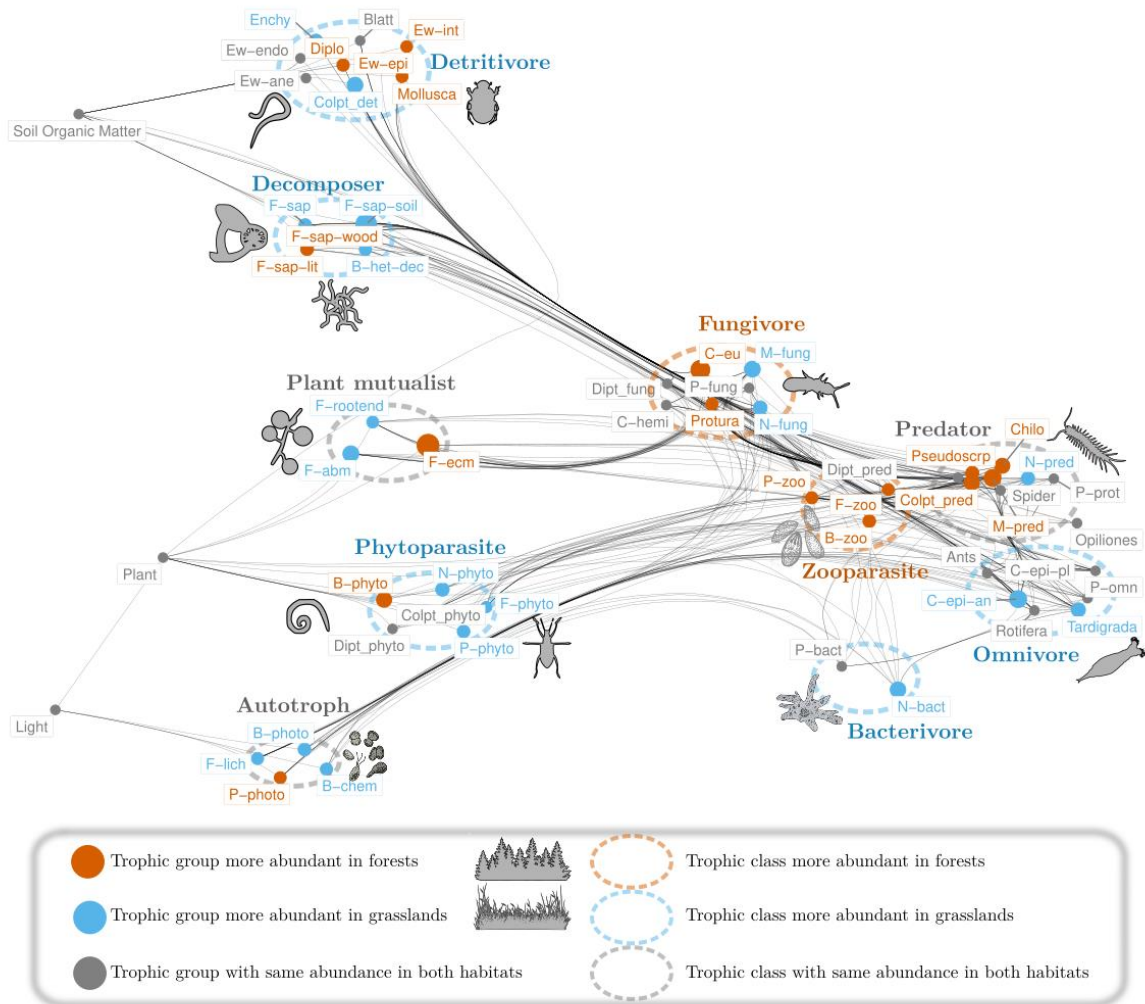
Enchy
Blatt
Ew−int
Ew−endo
Diplo
Ew−epi
Detritivore
Ew−ane
Mollusca
Colpt_det
Soil Organic Matter
Decomposer
F−sap
F−sap−soil
F−sap−wood
F−sap−lit
B−het−dec
Fungivore
C−eu
M−fung
Dipt_fung
P−fung
C−hemi
Protura
N−fung
Plant mutualist
F−rootend
F−ecm
F−abm
Predator
Chilo
Pseudoscrp
N−pred
Dipt_pred
P−zoo
Colpt_pred
Spider
P−prot
F−zoo
M−pred
B−zoo
Opiliones
Ants
Zooparasite
C−epi−pl
P−omn
C−epi−an
Tardigrada
Rotifera
Omnivore
Phytoparasite
Plant
B−phyto
N−phyto
Colpt_phyto
F−phyto
Dipt_phyto
P−phyto
P−bact
N−bact
Bacterivore
Autotroph
Light
B−photo
F−lich
B−chem
P−photo

Trophic group more abundant in forests
Trophic group more abundant in grasslands
Trophic group with same abundance in both habitats
Trophic class more abundant in forests
Trophic class more abundant in grasslands
Trophic class with same abundance in both habitats